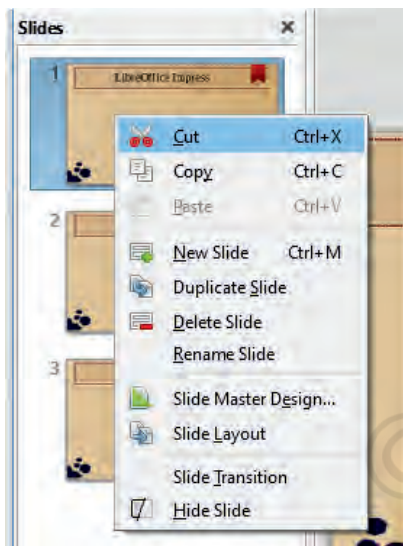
Slides

1

LibreOffice Impress

2

3

Cut Ctrl+X

Copy Ctrl+C

Paste Ctrl+V

New Slide Ctrl+M

Duplicate Slide

Delete Slide

Rename Slide

Slide Master Design...

Slide Layout

Slide Transition

Hide Slide